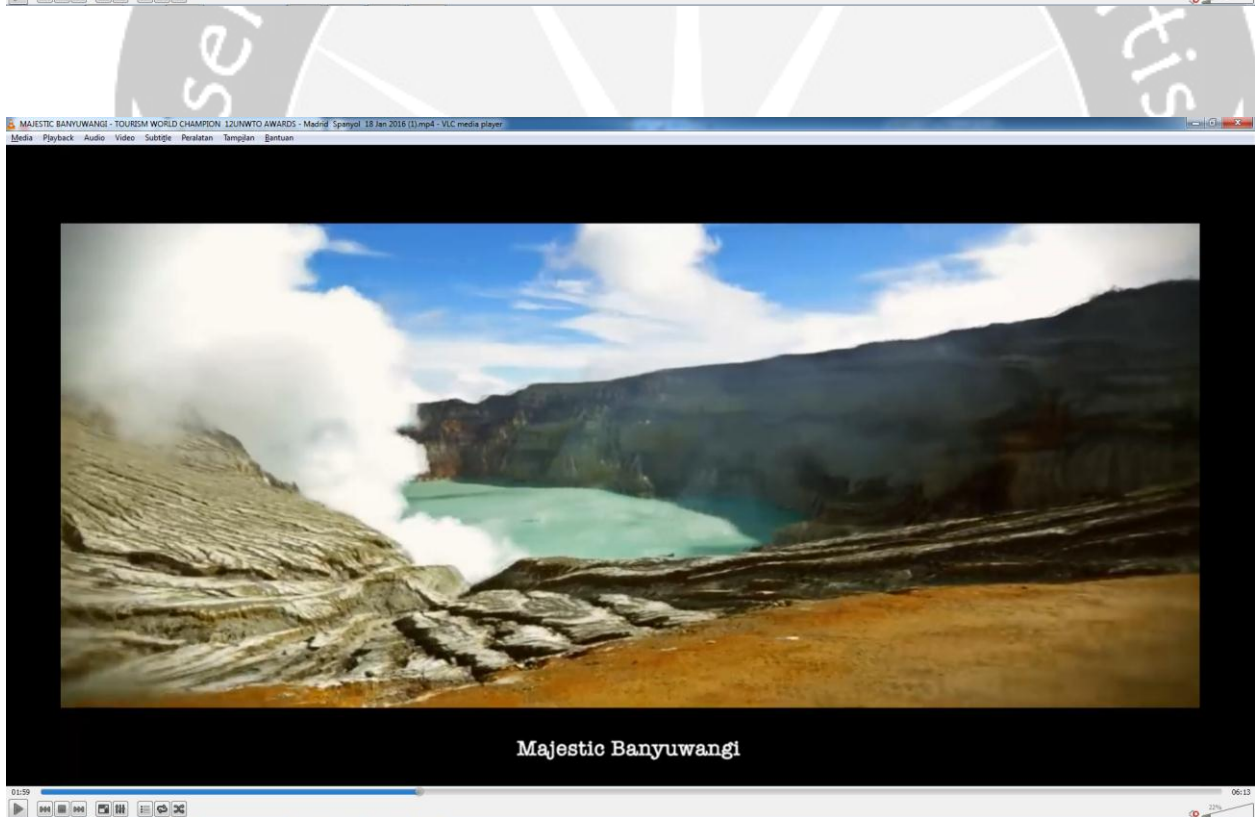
MAJESTIC BANYUWANGI - TOURISM WORLD CHAMPION 12UNWTO AWARDS - Madrid Spanyol 18 Jan 2016 (1).mp4 - VLC media player

Media Playback Audio Video Subtitle Peralatan Tampilan Bantuan

Majestic Banyuwangi

01:59

06:13

22%